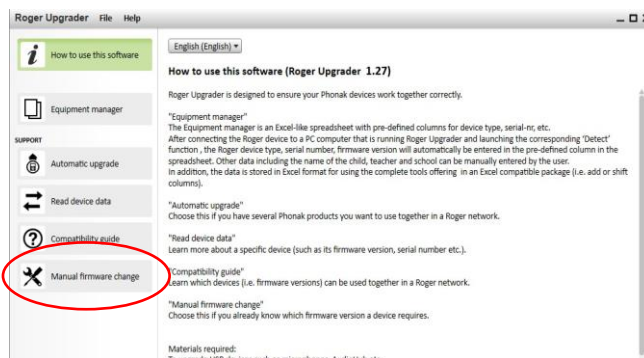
Roger Upgrader File Help

How to use this software

Equipment manager

SUPPORT

Automatic upgrade

Read device data

Compatibility guide

Manual firmware change

English (English) ▾

How to use this software (Roger Upgrader 1.27)

Roger Upgrader is designed to ensure your Phonak devices work together correctly.

"Equipment manager"
The Equipment manager is an Excel-like spreadsheet with pre-defined columns for device type, serial-nr, etc.
After connecting the Roger device to a PC computer that is running Roger Upgrader and launching the corresponding 'Detect' function , the Roger device type, serial number, firmware version will automatically be entered in the pre-defined column in the spreadsheet. Other data including the name of the child, teacher and school can be manually entered by the user.
In addition, the data is stored in Excel format for using the complete tools offering in an Excel compatible package (i.e. add or shift columns).

"Automatic upgrade"
Choose this if you have several Phonak products you want to use together in a Roger network.

"Read device data"
Learn more about a specific device (such as its firmware version, serial number etc.).

"Compatibility guide"
Learn which devices (i.e. firmware versions) can be used together in a Roger network.

"Manual firmware change"
Choose this if you already know which firmware version a device requires.

Materials required:
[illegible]